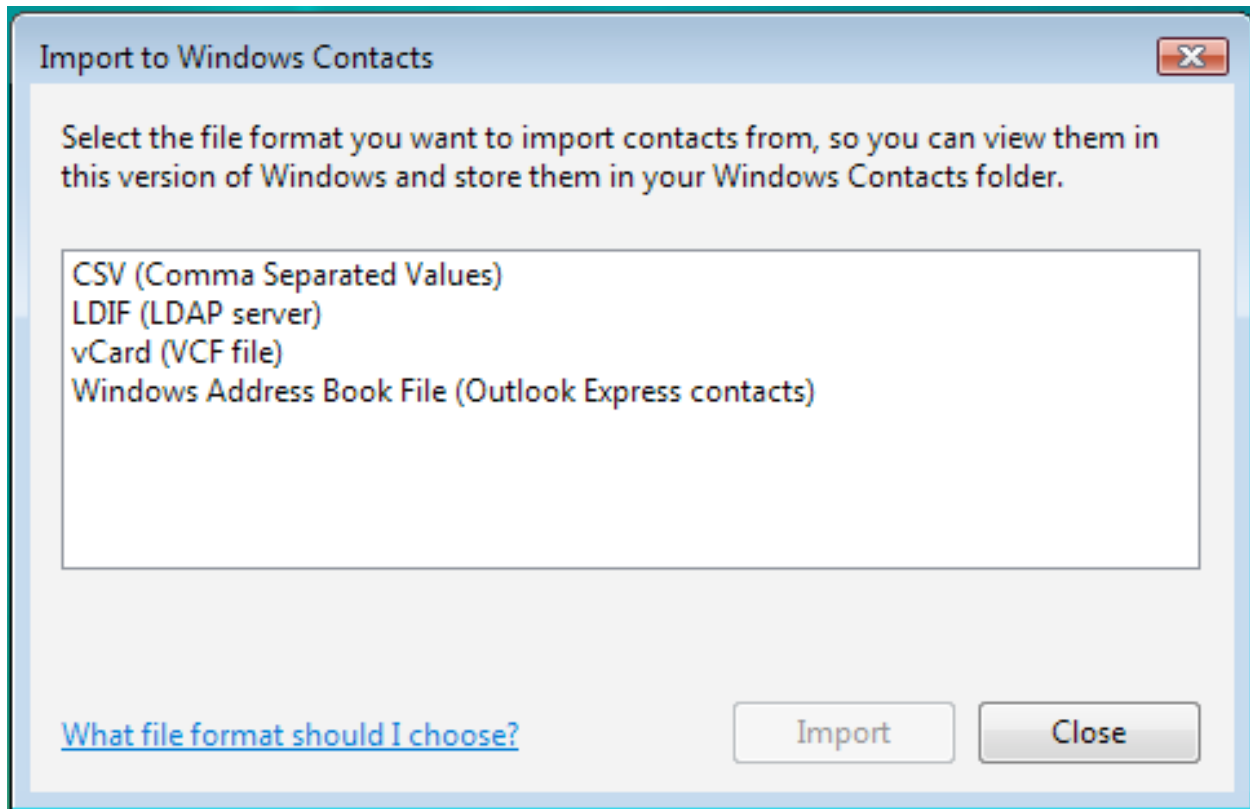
Import to Windows Contacts

Select the file format you want to import contacts from, so you can view them in this version of Windows and store them in your Windows Contacts folder.

CSV (Comma Separated Values)
LDIF (LDAP server)
vCard (VCF file)
Windows Address Book File (Outlook Express contacts)

What file format should I choose?

Import

Close